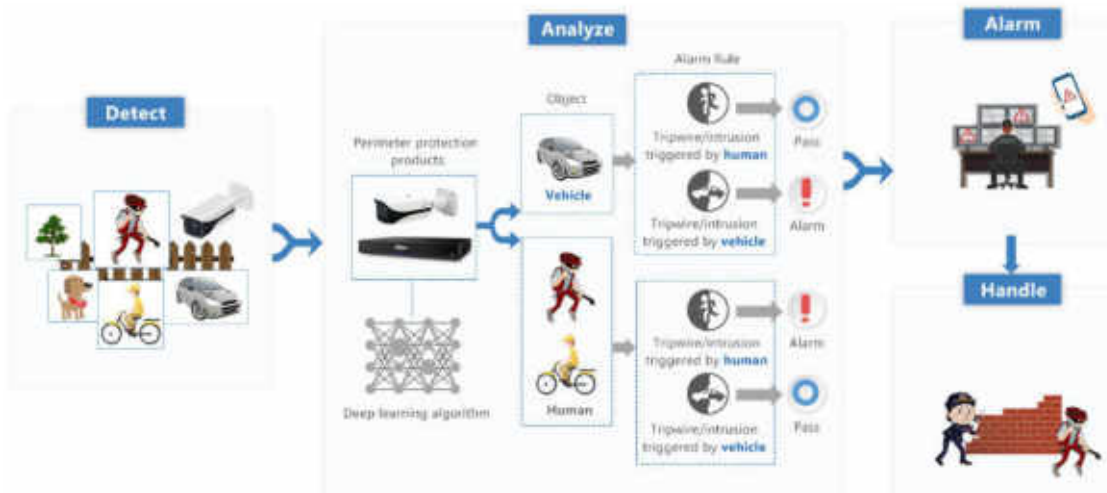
Detect

Analyze

Perimeter protection products

Deep learning algorithm

Object

Vehicle

Human

Alarm Rule

Tripwire/intrusion triggered by human

Pass

Tripwire/intrusion triggered by vehicle

Alarm

Tripwire/intrusion triggered by human

Alarm

Tripwire/intrusion triggered by vehicle

Pass

Alarm

Handle